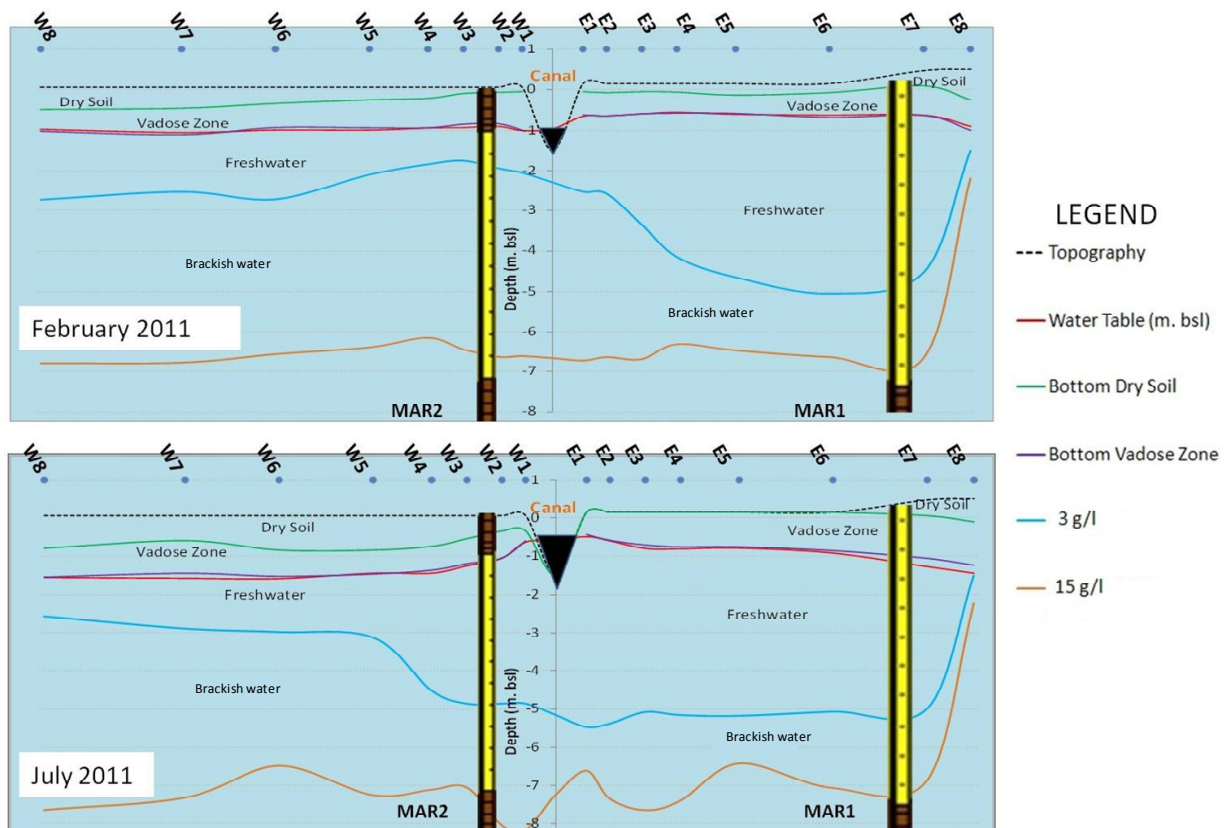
W8 W7 W6 W5 W4 W3 W2 W1 E1 E2 E3 E4 E5 E6 E7 E8

Canal

1
0
-1
-2
-3
-4
-5
-6
-7
-8

Depth (m. bsl)

Dry Soil
Vadose Zone
Freshwater
Brackish water
Dry Soil
Vadose Zone
Freshwater
Brackish water

February 2011

MAR2
MAR1

W8 W7 W6 W5 W4 W3 W2 W1 E1 E2 E3 E4 E5 E6 E7 E8

Canal

1
0
-1
-2
-3
-4
-5
-6
-7
-8

Depth (m. bsl)

Dry Soil
Vadose Zone
Freshwater
Brackish water
Dry Soil
Vadose Zone
Freshwater
Brackish water

July 2011

MAR2
MAR1

LEGEND
Topography
Water Table (m. bsl)
Bottom Dry Soil
Bottom Vadose Zone
3 g/l
15 g/l